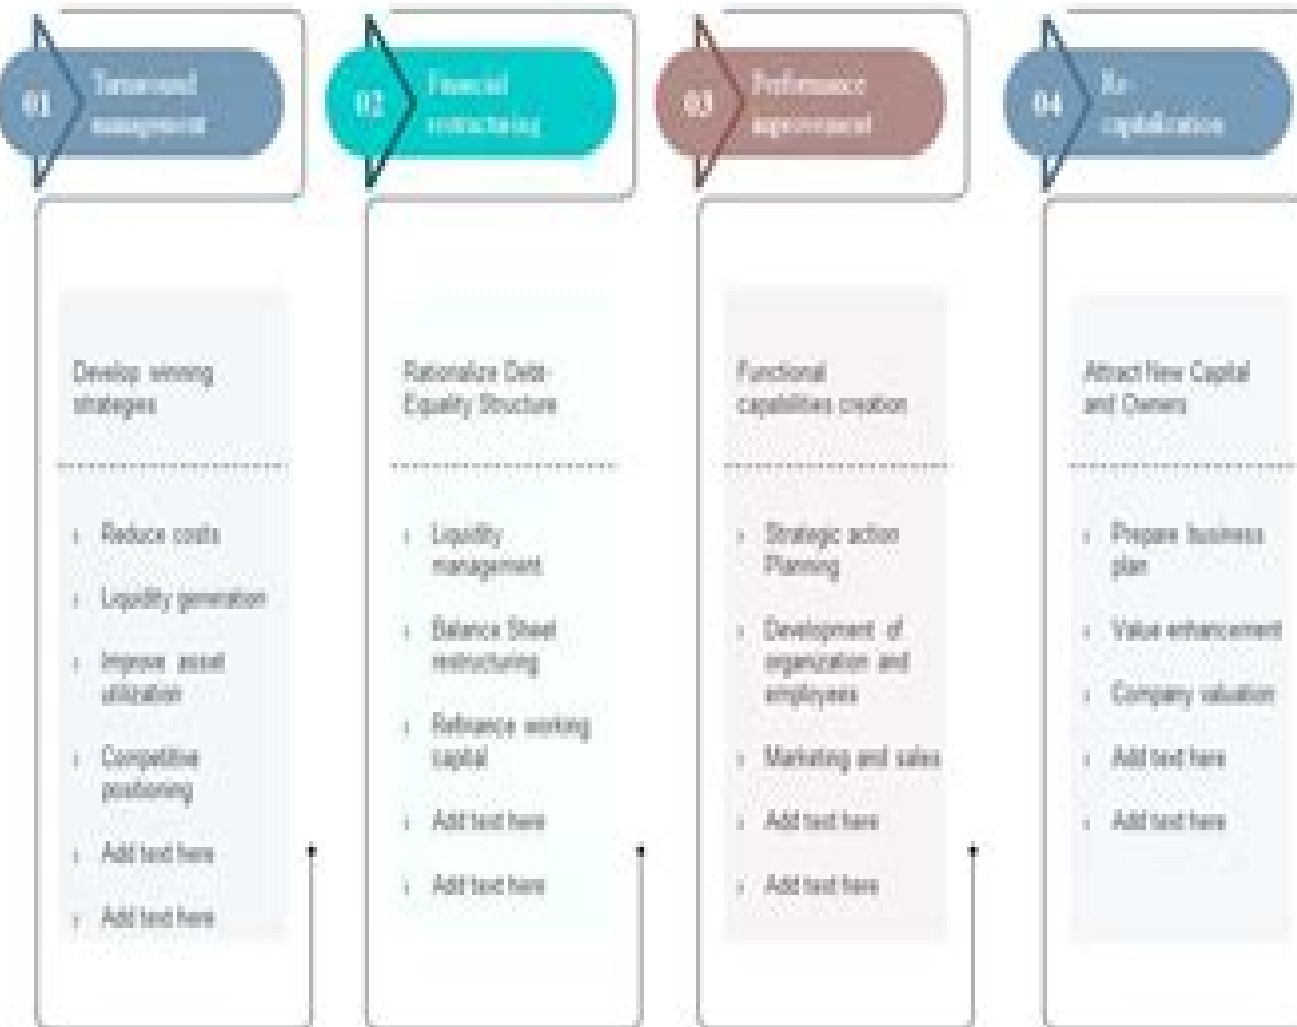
01 Turnaround management

02 Financial restructuring

03 Performance improvement

04 Re capitalization

Develop winning strategies

Reduce costs

Liquidity generation

Improve asset utilization

Competitive positioning

Add text here

Add text here

Rationalize Debt-Equality Structure

Liquidity management

Balance Sheet restructuring

Refinance working capital

Add text here

Add text here

Functional capabilities creation

Strategic action Planning

Development of organization and employees

Marketing and sales

Add text here

Add text here

Attract New Capital and Owners

Prepare business plan

Value enhancement

Company valuation

Add text here

Add text here